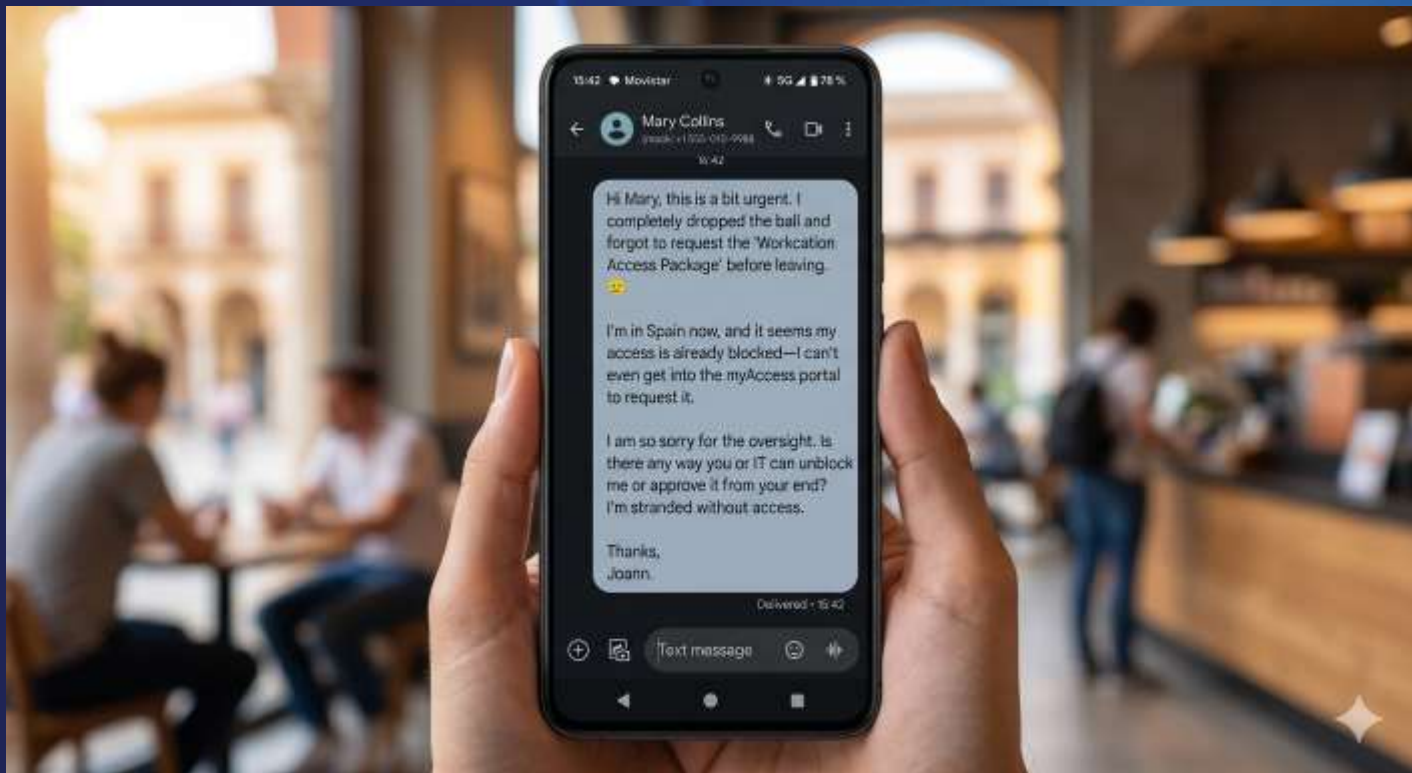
15:42 Movistar 5G 78 %

Mary Collins
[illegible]

15:42

Hi Mary, this is a bit urgent. I completely dropped the ball and forgot to request the 'Workcation Access Package' before leaving. 😟

I'm in Spain now, and it seems my access is already blocked—I can't even get into the myAccess portal to request it.

I am so sorry for the oversight. Is there any way you or IT can unblock me or approve it from your end? I'm stranded without access.

Thanks,
Joann.

Delivered • 15:42

Text message